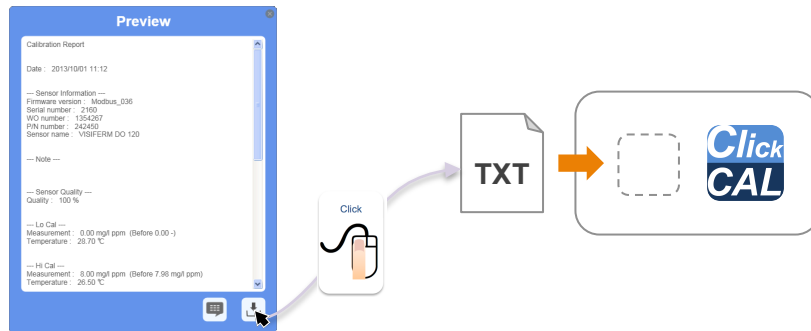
Preview

Calibration Report

Date : 2013/10/01 11:12

--- Sensor Information ---
Firmware version : Modbus_036
Serial number : 2160
WO number : 1354267
P/N number : 242450
Sensor name : VISIFERM DO 120

--- Note ---

--- Sensor Quality ---
Quality : 100 %

--- Lo Cal ---
Measurement : 0.00 mg/l ppm (Before 0.00 -)
Temperature : 29.70 ℃

--- Hi Cal ---
Measurement : 8.00 mg/l ppm (Before 7.98 mg/l ppm)
Temperature : 26.50 ℃

Click

TXT

Click
CAL